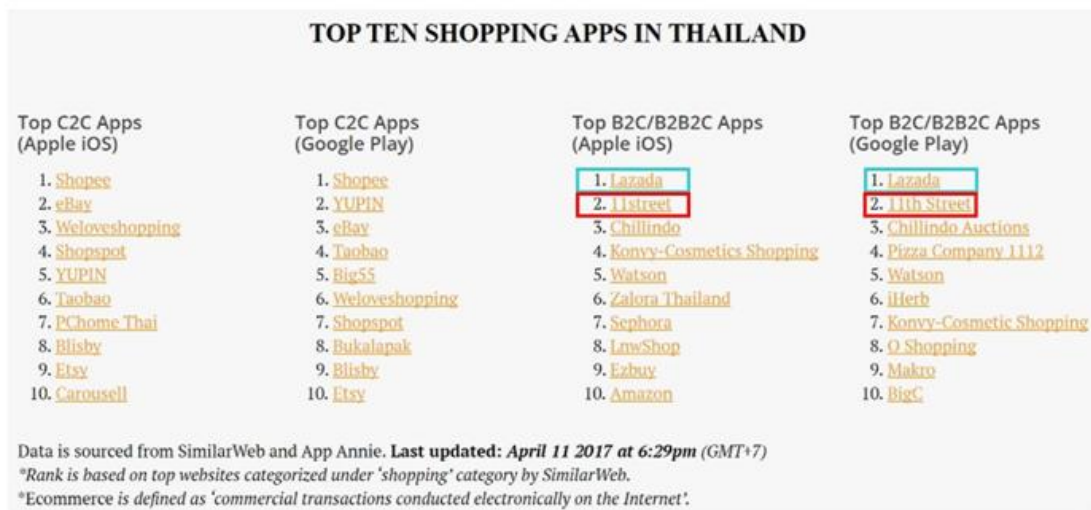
TOP TEN SHOPPING APPS IN THAILAND

Top C2C Apps (Apple iOS)

1. Shopee
2. eBay
3. Weloveshopping
4. Shopspot
5. YUPIN
6. Taobao
7. PChome Thai
8. Blisby
9. Etsy
10. Carousell

Top C2C Apps (Google Play)

1. Shopee
2. YUPIN
3. eBay
4. Taobao
5. Big55
6. Weloveshopping
7. Shopspot
8. Bukalapak
9. Blisby
10. Etsy

Top B2C/B2B2C Apps (Apple iOS)

1. Lazada
2. 11street
3. Chillindo
4. Konvy-Cosmetics Shopping
5. Watson
6. Zalora Thailand
7. Sephora
8. LnwShop
9. Ezbuy
10. Amazon

Top B2C/B2B2C Apps (Google Play)

1. Lazada
2. 11th Street
3. Chillindo Auctions
4. Pizza Company 1112
5. Watson
6. iHerb
7. Konvy-Cosmetic Shopping
8. O Shopping
9. Makro
10. BigC

Data is sourced from SimilarWeb and App Annie. Last updated: April 11 2017 at 6:29pm (GMT+7)
*Rank is based on top websites categorized under 'shopping' category by SimilarWeb.
*Ecommerce is defined as 'commercial transactions conducted electronically on the Internet'.